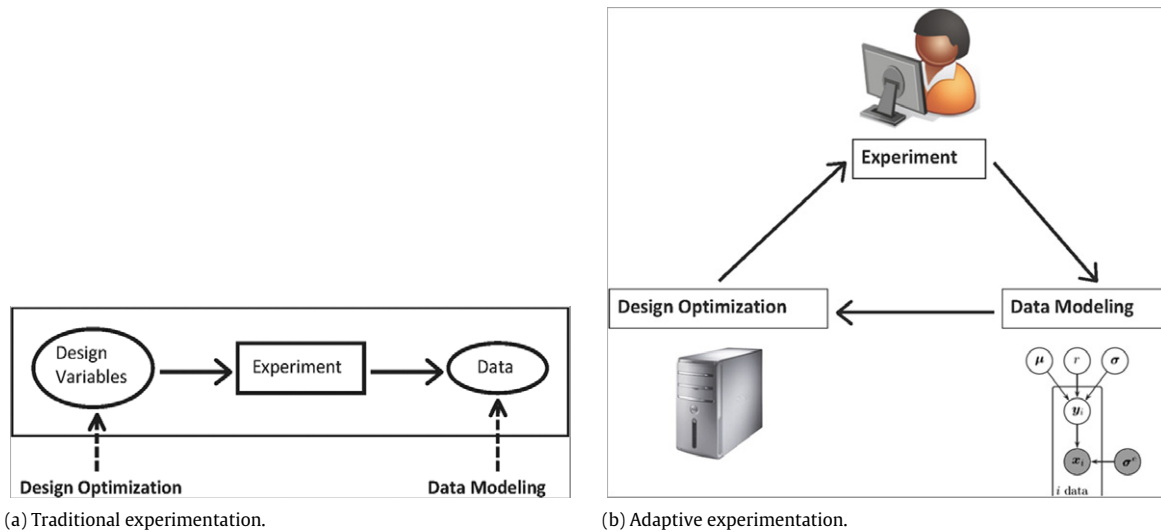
Design Variables

Experiment

Data

Design Optimization

Data Modeling

(a) Traditional experimentation.

Experiment

Design Optimization

Data Modeling

$\mu$ $r$ $\sigma$

$y_i$

$x_i$ $\sigma^e$

$i$ data

(b) Adaptive experimentation.